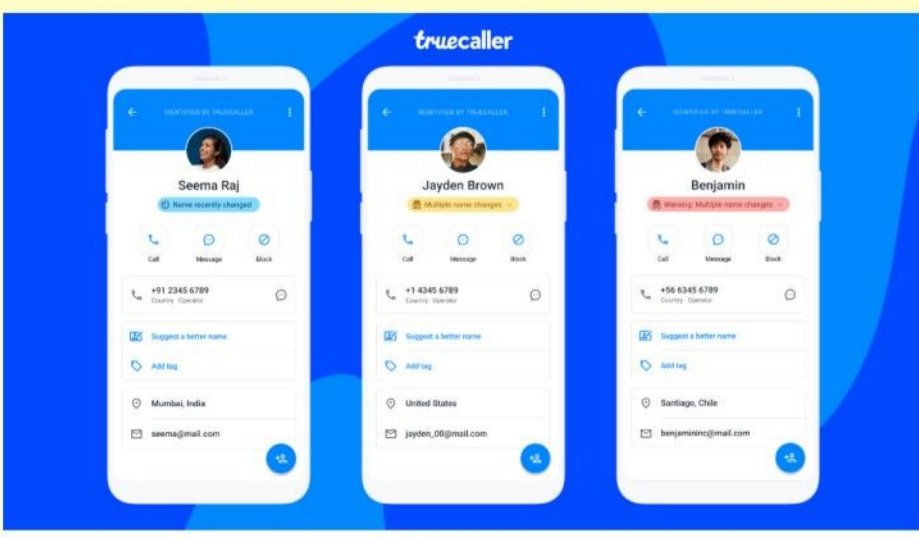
truecaller

IDENTIFIED BY TRUECALLER

Seema Raj

Name recently changed

Call Message Block

+91 2345 6789
Country · Operator

Suggest a better name

Add tag

Mumbai, India

seema@mail.com

IDENTIFIED BY TRUECALLER

Jayden Brown

Multiple name changes

Call Message Block

+1 4345 6789
Country · Operator

Suggest a better name

Add tag

United States

jayden_00@mail.com

IDENTIFIED BY TRUECALLER

Benjamin

Warning: Multiple name changes

Call Message Block

+56 6345 6789
Country · Operator

Suggest a better name

Add tag

Santiago, Chile

benjamininc@mail.com